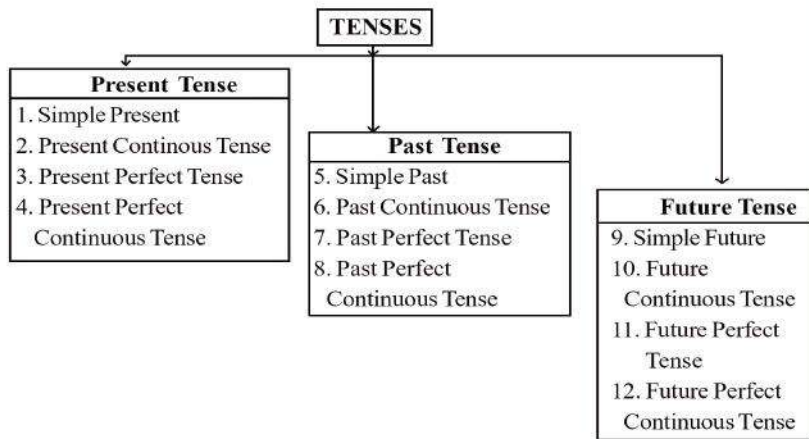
TENSES

Present Tense
1. Simple Present
2. Present Continous Tense
3. Present Perfect Tense
4. Present Perfect Continuous Tense

Past Tense
5. Simple Past
6. Past Continuous Tense
7. Past Perfect Tense
8. Past Perfect Continuous Tense

Future Tense
9. Simple Future
10. Future Continuous Tense
11. Future Perfect Tense
12. Future Perfect Continuous Tense